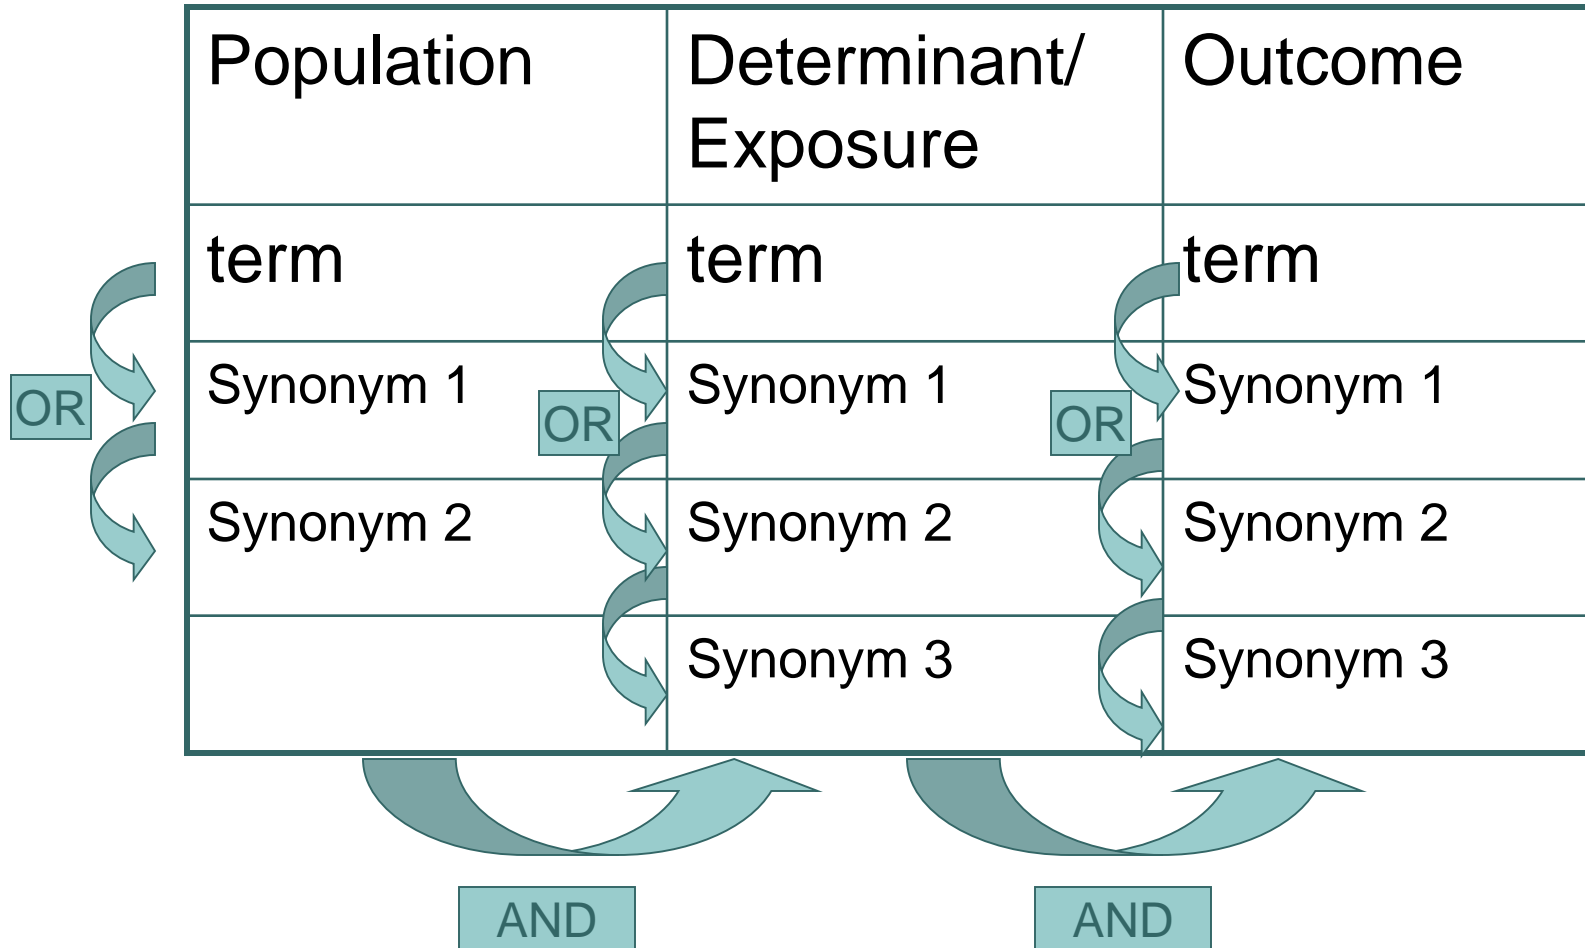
| Population | Determinant/ Exposure | Outcome |
|---|---|---|
| term | term | term |
| Synonym 1 | Synonym 1 | Synonym 1 |
| Synonym 2 | Synonym 2 | Synonym 2 |
| | Synonym 3 | Synonym 3 |

OR

OR

OR

AND

AND